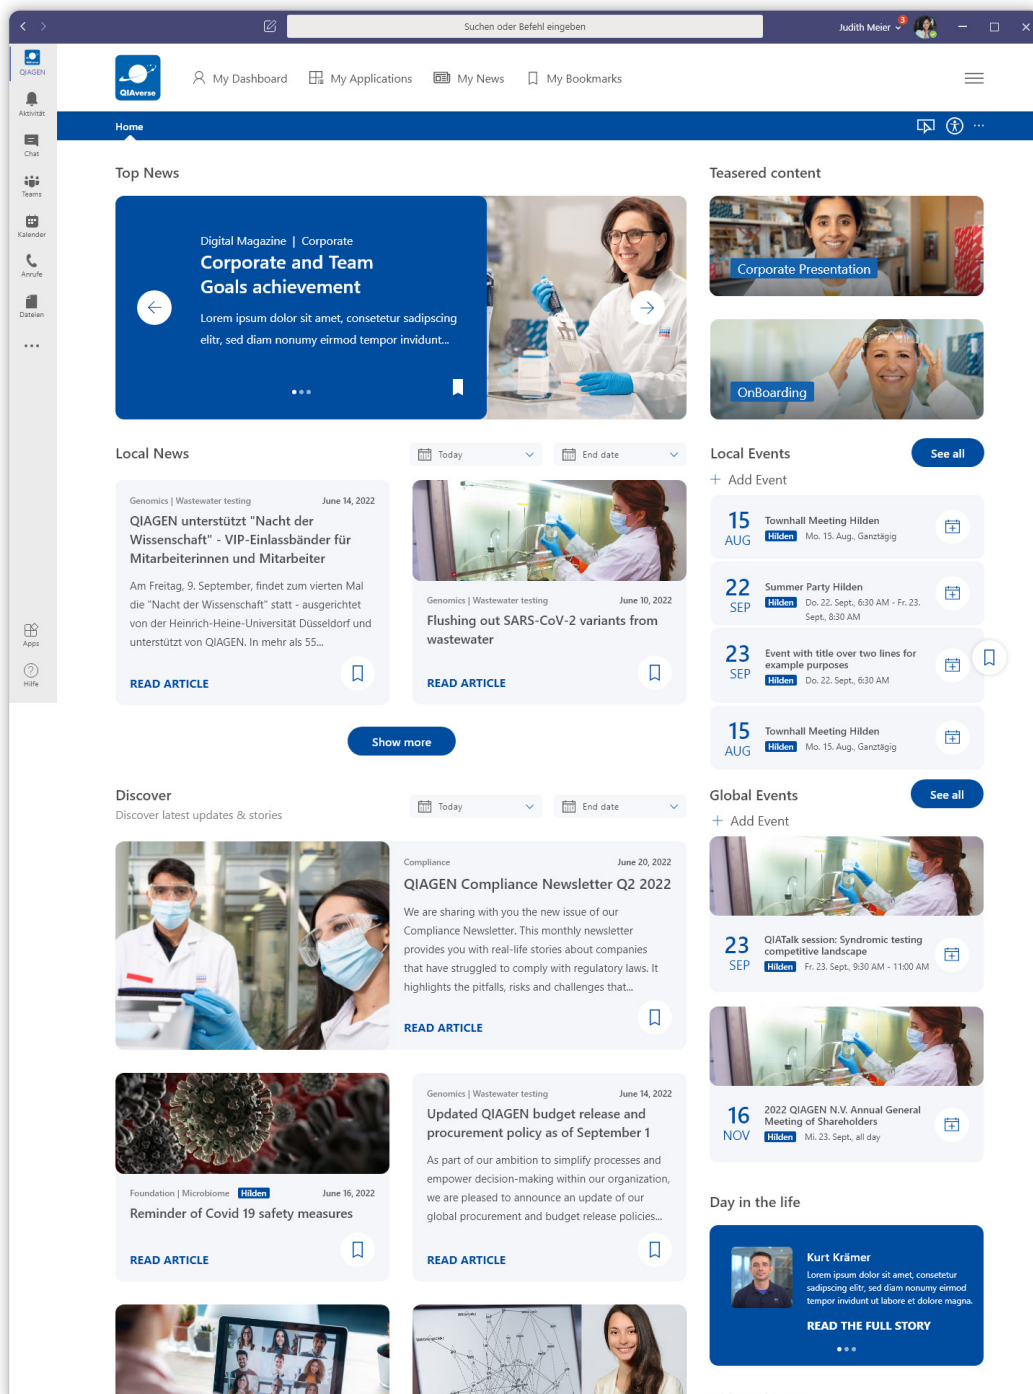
Suchen oder Befehl eingeben

Judith Meier 3

QIAGEN
Aktivität
Chat
Teams
Kalender
Anrufe
Dateien
...
Apps
Hilfe

QIAverse

My Dashboard My Applications My News My Bookmarks

Home

Top News

Digital Magazine | Corporate
Corporate and Team Goals achievement
Lorem ipsum dolor sit amet, consetetur sadipscing elitr, sed diam nonumy eirmod tempor invidunt...

Teasered content

Corporate Presentation

OnBoarding

Local News

Today
End date

Genomics | Wastewater testing June 14, 2022
QIAGEN unterstützt "Nacht der Wissenschaft" - VIP-Einlassbänder für Mitarbeiterinnen und Mitarbeiter
Am Freitag, 9. September, findet zum vierten Mal die "Nacht der Wissenschaft" statt - ausgerichtet von der Heinrich-Heine-Universität Düsseldorf und unterstützt von QIAGEN. In mehr als 55...
READ ARTICLE

Genomics | Wastewater testing June 10, 2022
Flushing out SARS-CoV-2 variants from wastewater
READ ARTICLE

Show more

Local Events
See all
+ Add Event

15 AUG Townhall Meeting Hilden
Hilden Mo. 15. Aug., Ganztägig

22 SEP Summer Party Hilden
Hilden Do. 22. Sept., 6:30 AM - Fr. 23. Sept., 8:30 AM

23 SEP Event with title over two lines for example purposes
Hilden Do. 22. Sept., 6:30 AM

15 AUG Townhall Meeting Hilden
Hilden Mo. 15. Aug., Ganztägig

Discover
Discover latest updates & stories

Today
End date

Compliance June 20, 2022
QIAGEN Compliance Newsletter Q2 2022
We are sharing with you the new issue of our Compliance Newsletter. This monthly newsletter provides you with real-life stories about companies that have struggled to comply with regulatory laws. It highlights the pitfalls, risks and challenges that...
READ ARTICLE

Foundation | Microbiome Hilden June 16, 2022
Reminder of Covid 19 safety measures
READ ARTICLE

Genomics | Wastewater testing June 14, 2022
Updated QIAGEN budget release and procurement policy as of September 1
As part of our ambition to simplify processes and empower decision-making within our organization, we are pleased to announce an update of our global procurement and budget release policies...
READ ARTICLE

Global Events
See all
+ Add Event

23 SEP QIATalk session: Syndromic testing competitive landscape
Hilden Fr. 23. Sept., 9:30 AM - 11:00 AM

16 NOV 2022 QIAGEN N.V. Annual General Meeting of Shareholders
Hilden Mi. 23. Sept., all day

Day in the life

Kurt Krämer
Lorem ipsum dolor sit amet, consetetur sadipscing elitr, sed diam nonumy eirmod tempor invidunt ut labore et dolore magna.
READ THE FULL STORY